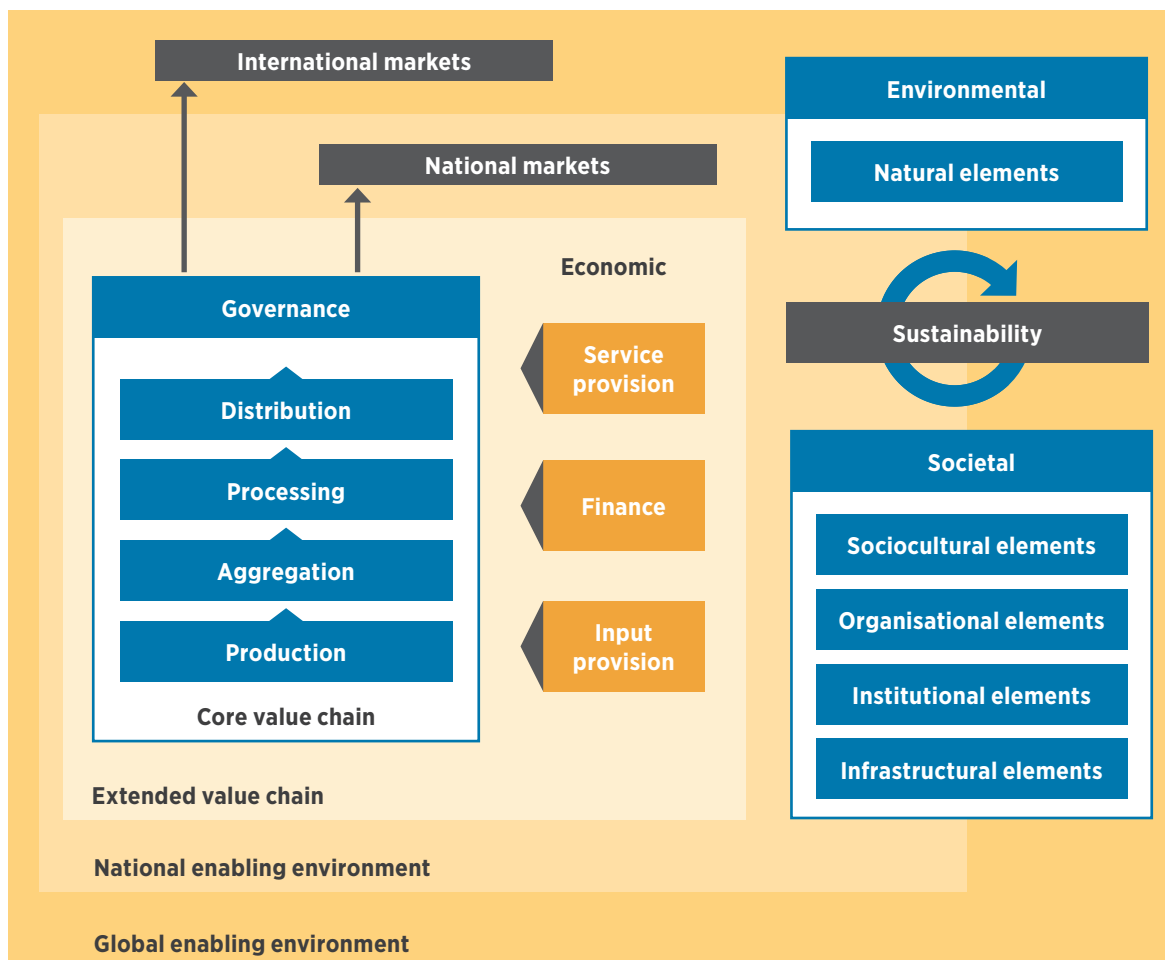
International markets

National markets

Environmental

Natural elements

Economic

Governance

Service provision

Sustainability

Distribution

Processing

Finance

Societal

Sociocultural elements

Aggregation

Organisational elements

Production

Input provision

Institutional elements

Core value chain

Infrastructural elements

Extended value chain

National enabling environment

Global enabling environment